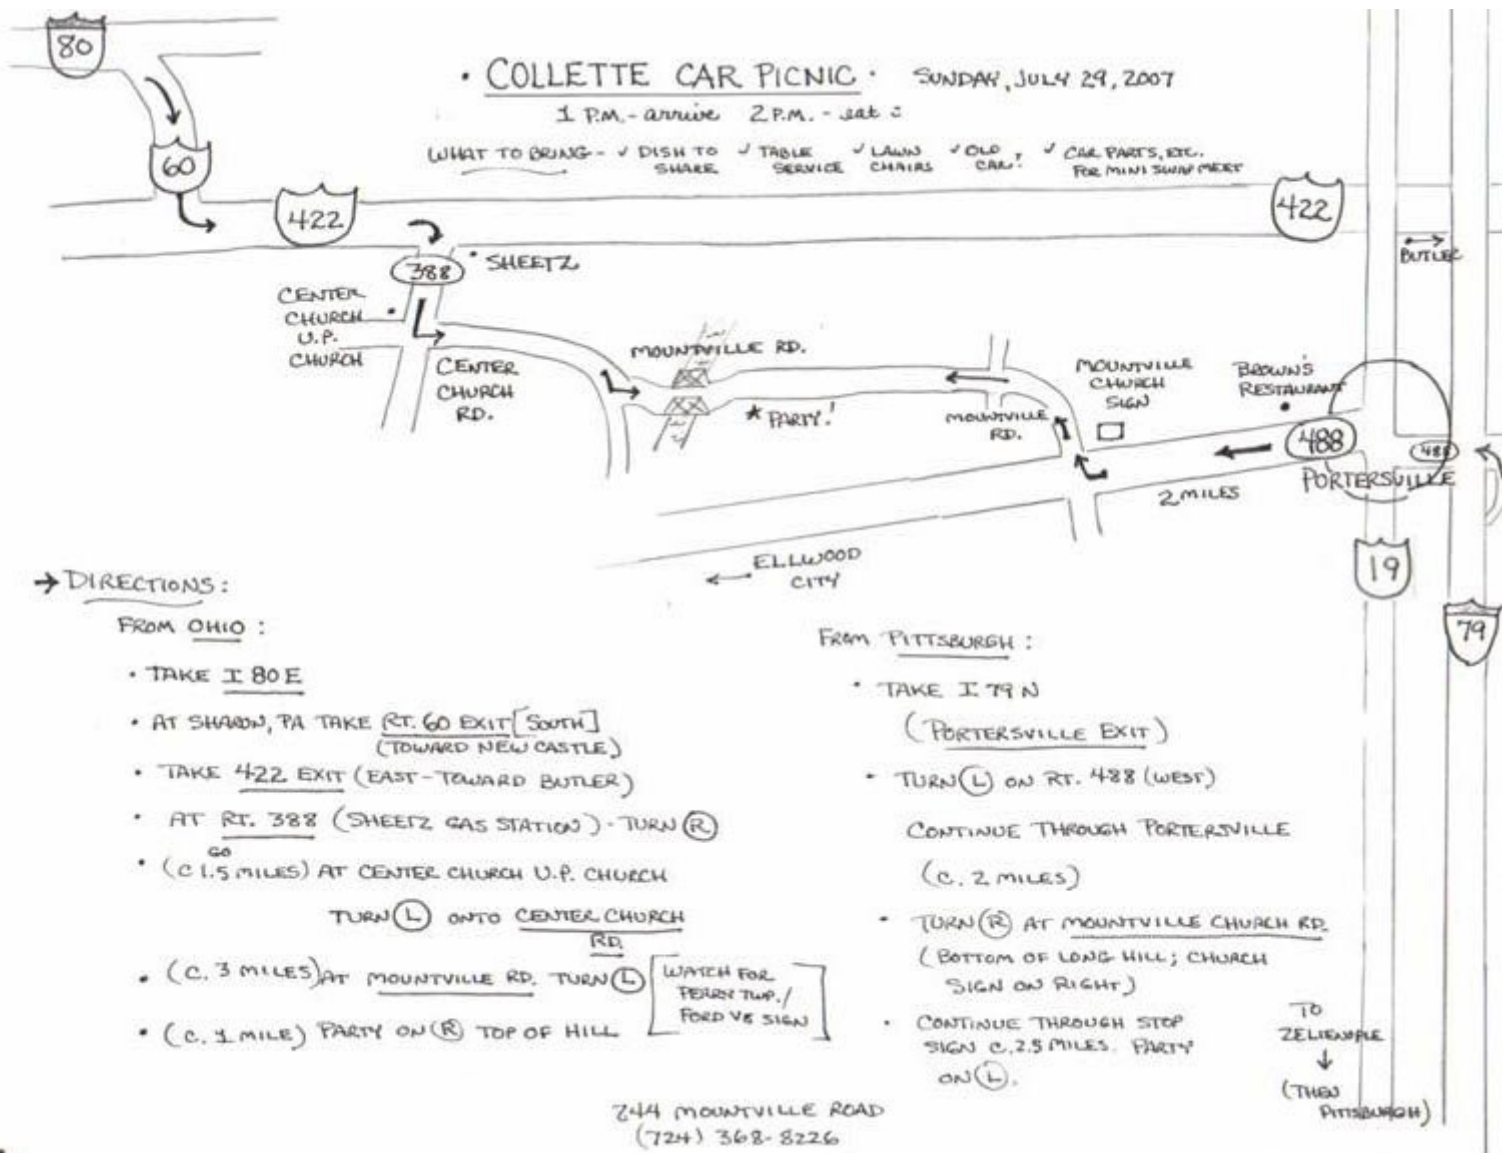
80

60

422

388

SHEETZ

• COLLETTE CAR PICNIC • SUNDAY, JULY 29, 2007

1 P.M. - arrive 2 P.M. - eat :

WHAT TO BRING - ✓ DISH TO SHARE ✓ TABLE SERVICE ✓ LAWN CHAIRS ✓ OLD CAR! ✓ CAR PARTS, ETC. FOR MINI SWAP MEET

422

BUTLER

CENTER CHURCH U.P. CHURCH

CENTER CHURCH RD.

MOUNTVILLE RD.

★ PARTY!

MOUNTVILLE RD.

MOUNTVILLE CHURCH SIGN

BROWN'S RESTAURANT

488

488

PORTERSVILLE

2 MILES

19

ELLWOOD CITY

79

→ DIRECTIONS:

FROM OHIO :

• TAKE I 80 E

• AT SHARON, PA TAKE RT. 60 EXIT [SOUTH] (TOWARD NEW CASTLE)

• TAKE 422 EXIT (EAST - TOWARD BUTLER)

• AT RT. 388 (SHEETZ GAS STATION) - TURN Ⓡ

• (GO C 1.5 MILES) AT CENTER CHURCH U.P. CHURCH TURN Ⓛ ONTO CENTER CHURCH RD.

• (C. 3 MILES) AT MOUNTVILLE RD. TURN Ⓛ [WATCH FOR PERRY TWP./ FORD VS SIGN]

• (C. 1 MILE) PARTY ON Ⓡ TOP OF HILL

FROM PITTSBURGH :

• TAKE I 79 N (PORTERSVILLE EXIT)

• TURN Ⓛ ON RT. 488 (WEST)

CONTINUE THROUGH PORTERSVILLE (C. 2 MILES)

• TURN Ⓡ AT MOUNTVILLE CHURCH RD. (BOTTOM OF LONG HILL; CHURCH SIGN ON RIGHT)

• CONTINUE THROUGH STOP SIGN C. 2.5 MILES. PARTY ON Ⓛ.

TO ZELIENOPLE ↓ (THEN PITTSBURGH)

244 MOUNTVILLE ROAD
(724) 368-8226